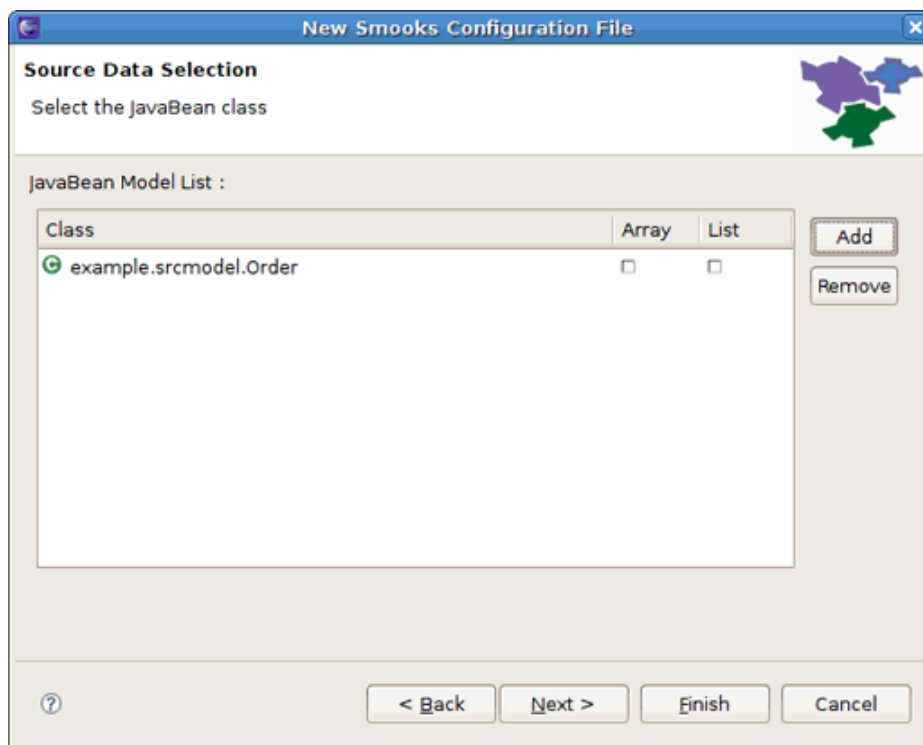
New Smooks Configuration File

Source Data Selection

Select the JavaBean class

JavaBean Model List :

| Class | Array | List |
|---|---|---|
| example.srcmodel.Order | | |

Add

Remove

< Back

Next >

Finish

Cancel